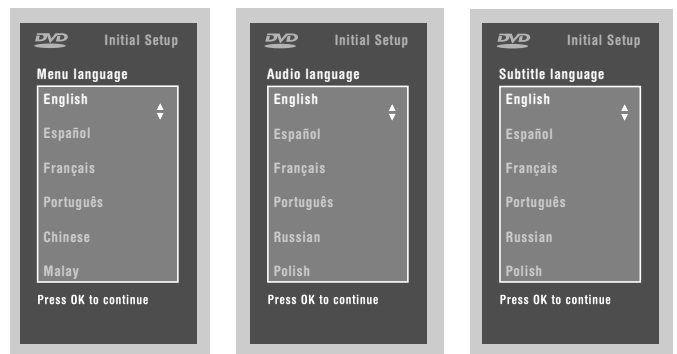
DVD Initial Setup

Menu language

English

Español

Français

Português

Chinese

Malay

Press OK to continue

DVD Initial Setup

Audio language

English

Español

Français

Português

Russian

Polish

Press OK to continue

DVD Initial Setup

Subtitle language

English

Español

Français

Português

Russian

Polish

Press OK to continue